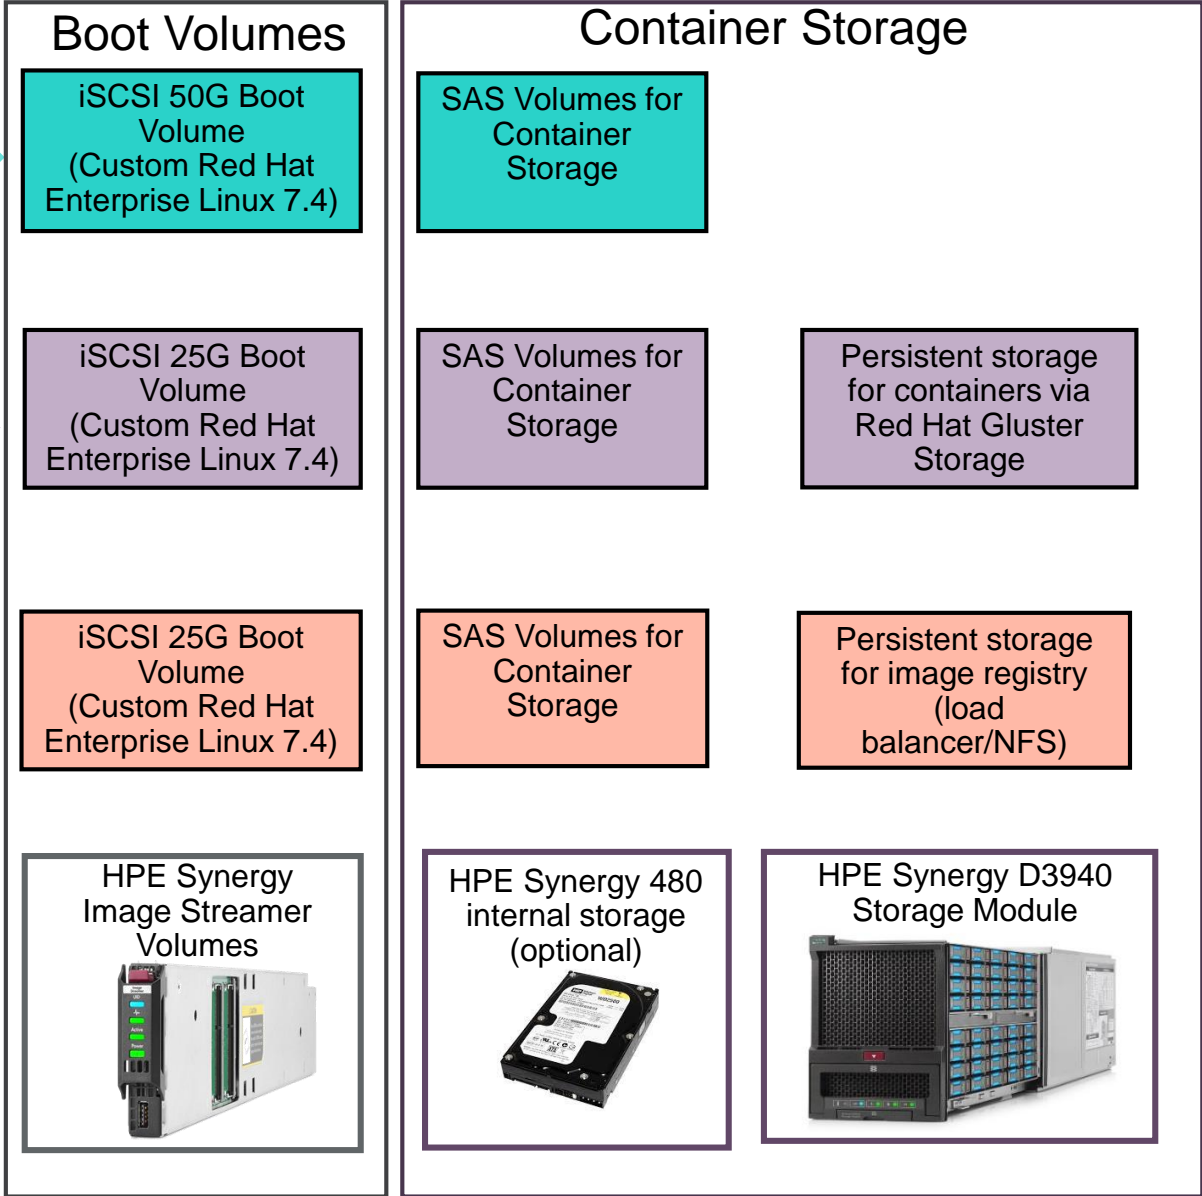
Boot Volumes

iSCSI 50G Boot Volume (Custom Red Hat Enterprise Linux 7.4)

iSCSI 25G Boot Volume (Custom Red Hat Enterprise Linux 7.4)

iSCSI 25G Boot Volume (Custom Red Hat Enterprise Linux 7.4)

HPE Synergy Image Streamer Volumes

Container Storage

SAS Volumes for Container Storage

SAS Volumes for Container Storage

Persistent storage for containers via Red Hat Gluster Storage

SAS Volumes for Container Storage

Persistent storage for image registry (load balancer/NFS)

HPE Synergy 480 internal storage (optional)

HPE Synergy D3940 Storage Module